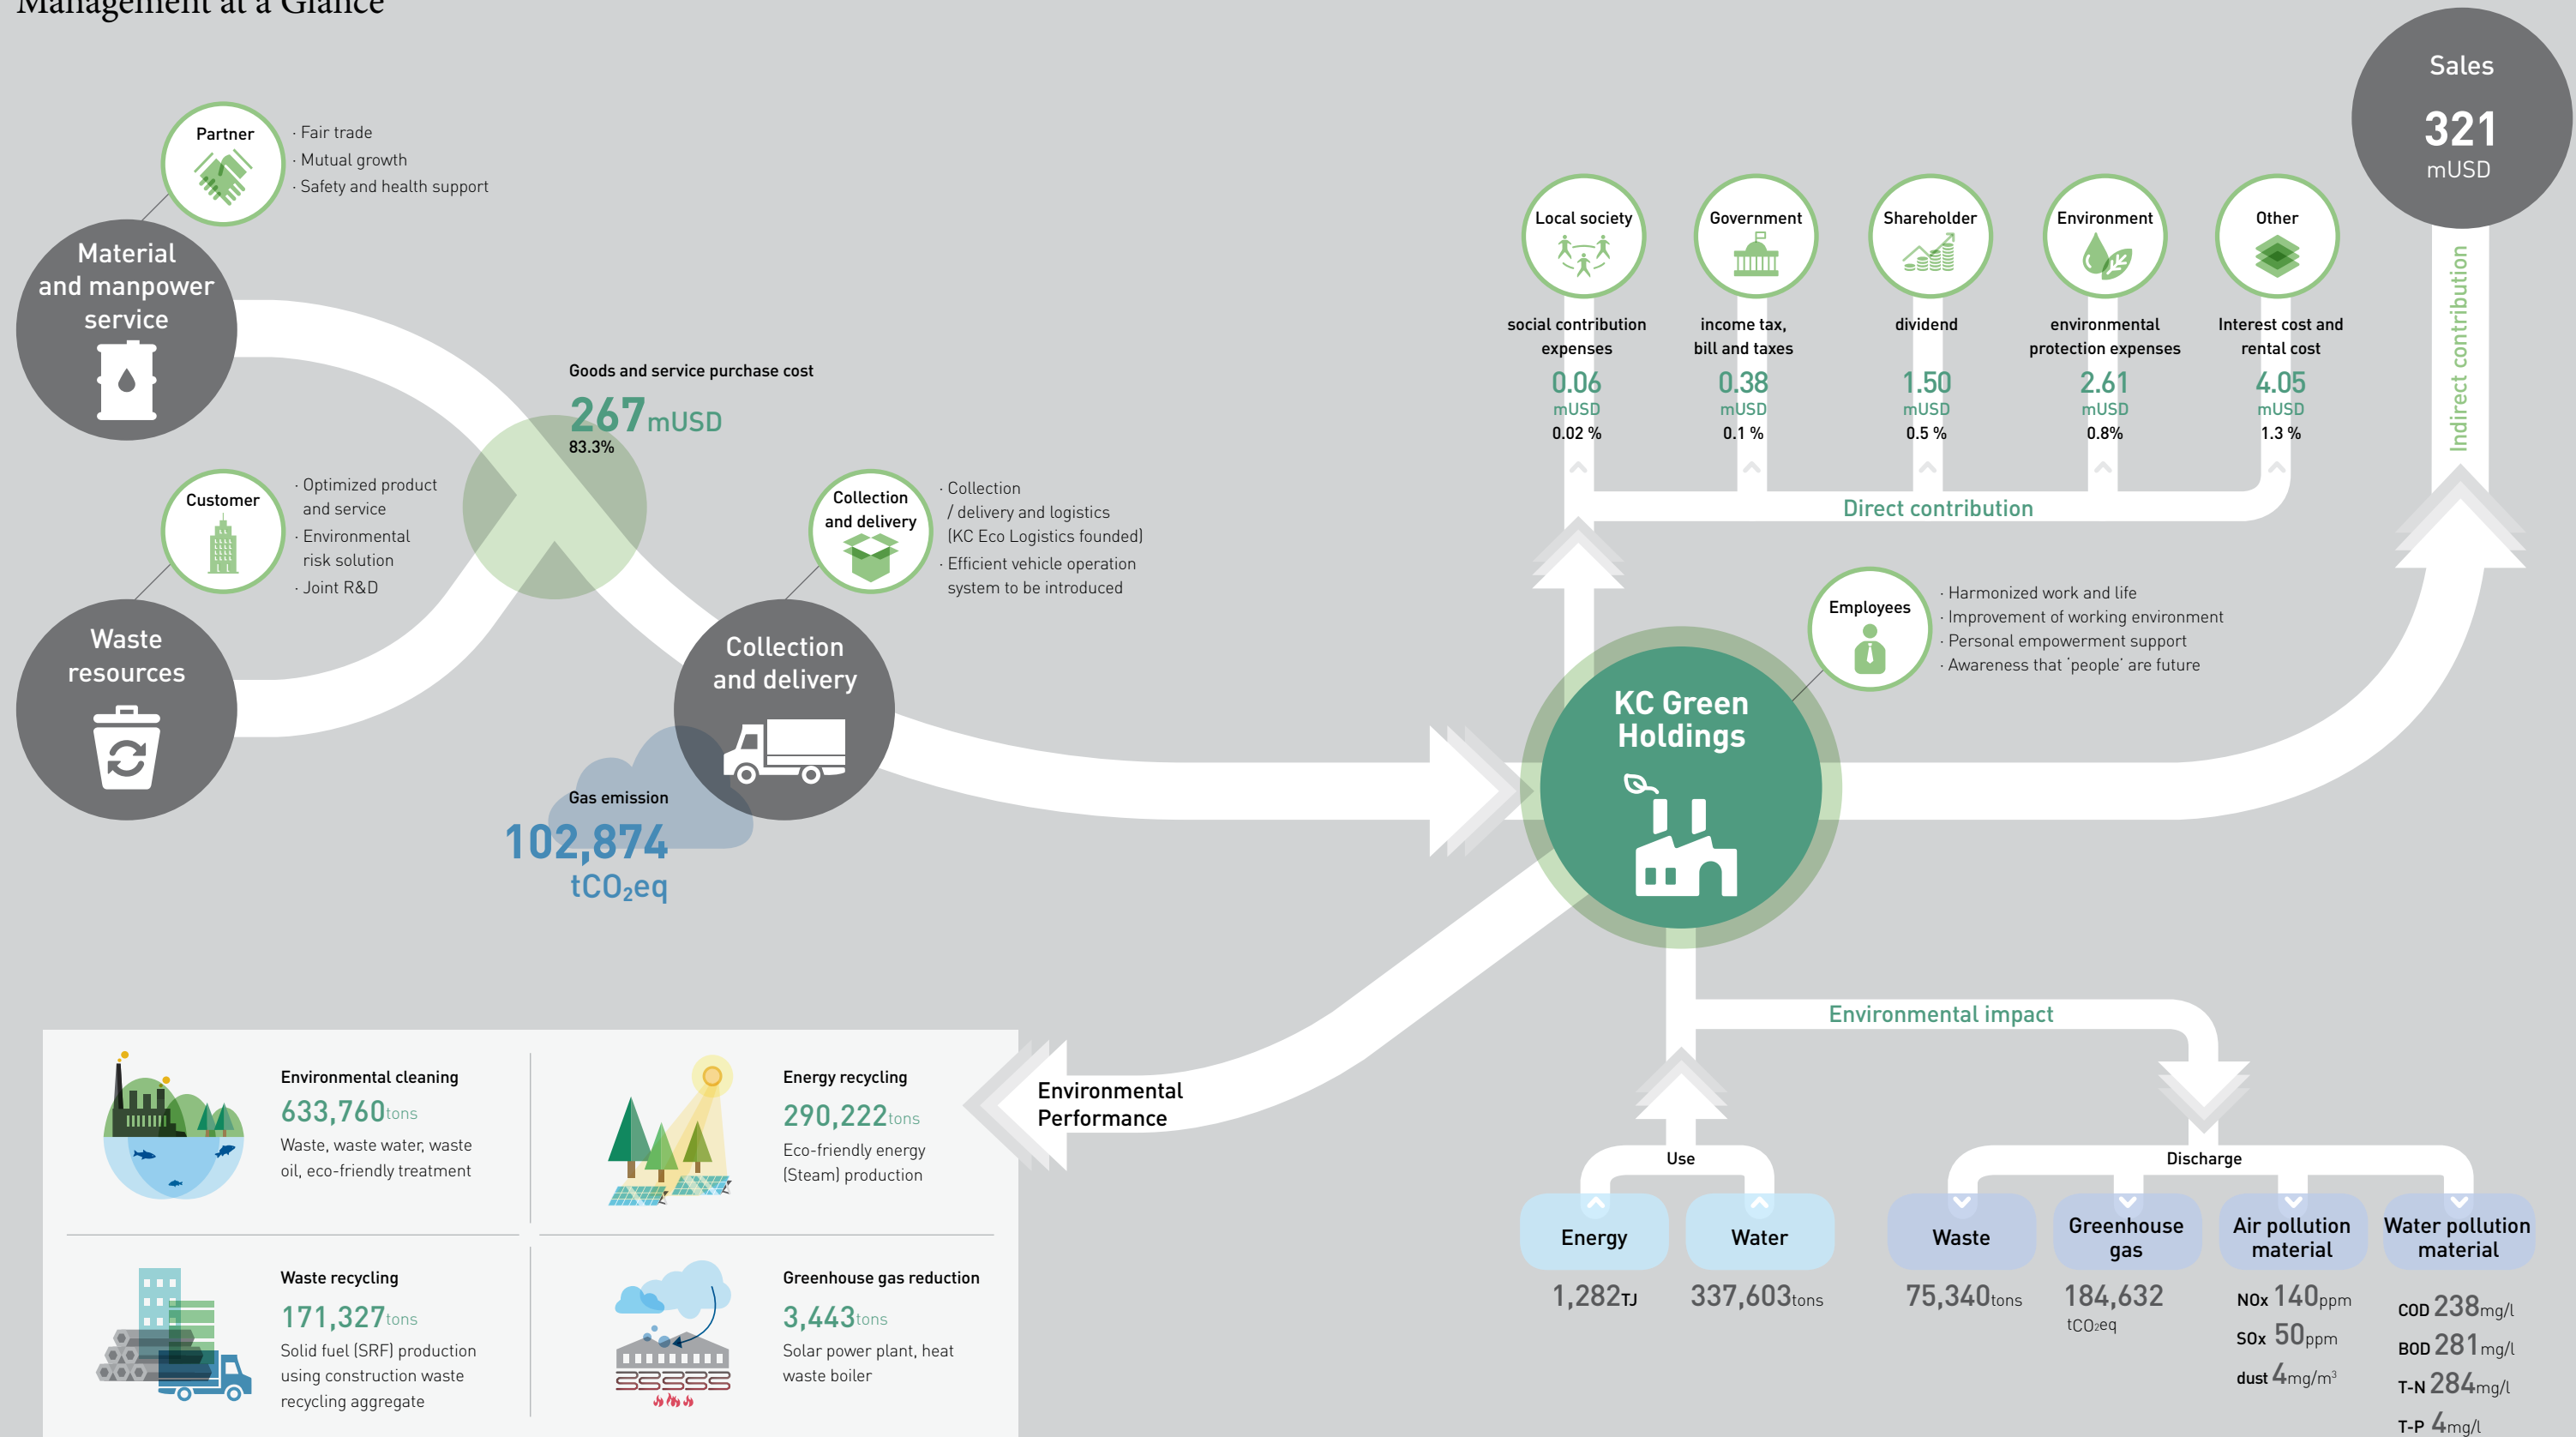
Management at a Glance

Partner
· Fair trade
· Mutual growth
· Safety and health support

Material and manpower service

Customer
· Optimized product and service
· Environmental risk solution
· Joint R&D

Waste resources

Goods and service purchase cost
267mUSD
83.3%

Collection and delivery
· Collection / delivery and logistics (KC Eco Logistics founded)
· Efficient vehicle operation system to be introduced

Collection and delivery

Gas emission
102,874 $tCO_2eq$

Sales
321
mUSD

Indirect contribution

Local society
social contribution expenses
0.06
mUSD
0.02 %

Government
income tax, bill and taxes
0.38
mUSD
0.1 %

Shareholder
dividend
1.50
mUSD
0.5 %

Environment
environmental protection expenses
2.61
mUSD
0.8%

Other
Interest cost and rental cost
4.05
mUSD
1.3 %

Direct contribution

Employees
· Harmonized work and life
· Improvement of working environment
· Personal empowerment support
· Awareness that 'people' are future

KC Green Holdings

Environmental impact

Environmental Performance

Environmental cleaning
633,760tons
Waste, waste water, waste oil, eco-friendly treatment

Energy recycling
290,222tons
Eco-friendly energy (Steam) production

Waste recycling
171,327tons
Solid fuel (SRF) production using construction waste recycling aggregate

Greenhouse gas reduction
3,443tons
Solar power plant, heat waste boiler

Use
Energy
1,282TJ
Water
337,603tons

Discharge
Waste
75,340tons
Greenhouse gas
184,632
$tCO_2eq$
Air pollution material
NOx 140ppm
SOx 50ppm
dust 4mg/m³
Water pollution material
COD 238mg/l
BOD 281mg/l
T-N 284mg/l
T-P 4mg/l